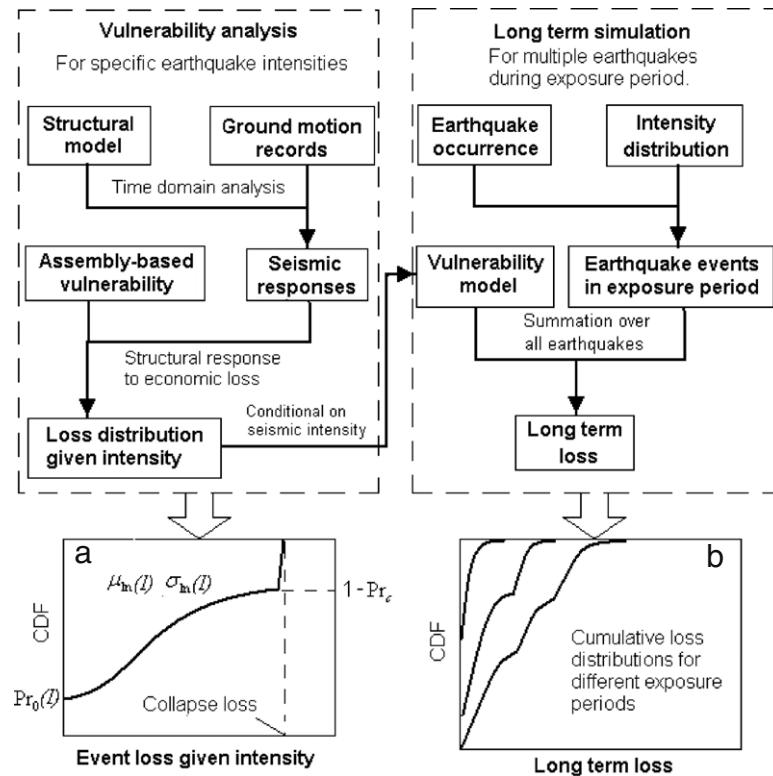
Vulnerability analysis
For specific earthquake intensities

Structural model

Ground motion records

Time domain analysis

Assembly-based vulnerability

Seismic responses

Structural response to economic loss

Loss distribution given intensity

Conditional on seismic intensity

Long term simulation
For multiple earthquakes during exposure period.

Earthquake occurrence

Intensity distribution

Vulnerability model

Earthquake events in exposure period

Summation over all earthquakes

Long term loss

a

$\mu_{\ln}(I)$ $\sigma_{\ln}(I)$

$1-\Pr_c$

CDF

$\Pr_0(I)$

Collapse loss

Event loss given intensity

b

CDF

Cumulative loss distributions for different exposure periods

Long term loss